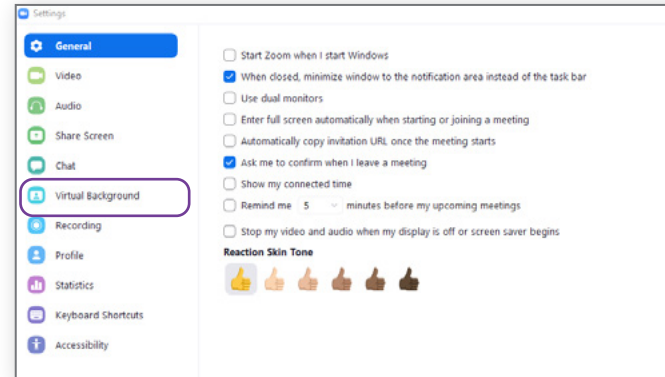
Settings

General
Video
Audio
Share Screen
Chat
Virtual Background
Recording
Profile
Statistics
Keyboard Shortcuts
Accessibility

Start Zoom when I start Windows
When closed, minimize window to the notification area instead of the task bar
Use dual monitors
Enter full screen automatically when starting or joining a meeting
Automatically copy invitation URL once the meeting starts
Ask me to confirm when I leave a meeting
Show my connected time
Remind me 5 minutes before my upcoming meetings
Stop my video and audio when my display is off or screen saver begins

Reaction Skin Tone